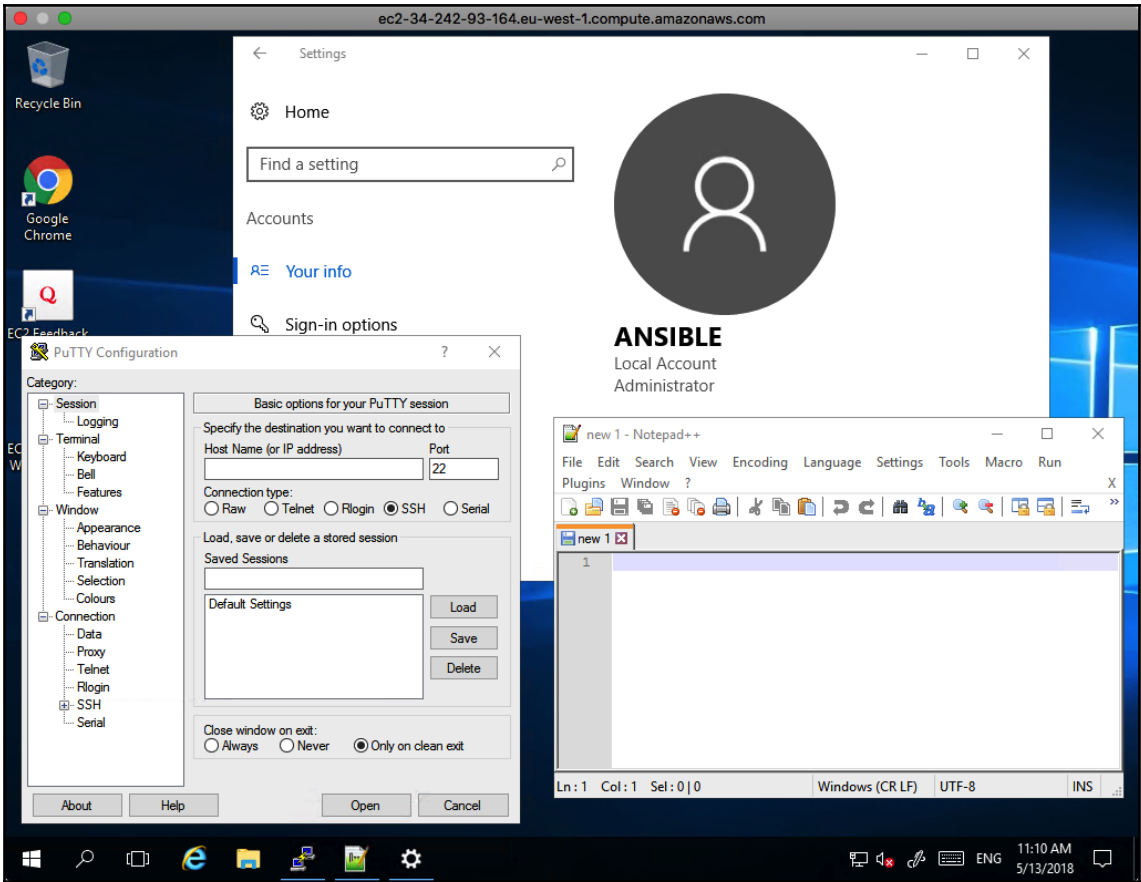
ec2-34-242-93-164.eu-west-1.compute.amazonaws.com

Recycle Bin

Google Chrome

EC2 Feedback

EC
W

Settings

Home

Find a setting

Accounts

Your info

Sign-in options

ANSIBLE
Local Account
Administrator

PuTTY Configuration ?

Category:

Session
Logging
Terminal
Keyboard
Bell
Features
Window
Appearance
Behaviour
Translation
Selection
Colours
Connection
Data
Proxy
Telnet
Rlogin
SSH
Serial

Basic options for your PuTTY session

Specify the destination you want to connect to
Host Name (or IP address)
Port
22
Connection type:
Raw Telnet Rlogin SSH Serial

Load, save or delete a stored session
Saved Sessions
Default Settings
Load
Save
Delete

Close window on exit:
Always Never Only on clean exit

About Help Open Cancel

new 1 - Notepad++

File Edit Search View Encoding Language Settings Tools Macro Run Plugins Window ? X

new 1

1

Ln : 1 Col : 1 Sel : 0 | 0 Windows (CR LF) UTF-8 INS

ENG 11:10 AM 5/13/2018